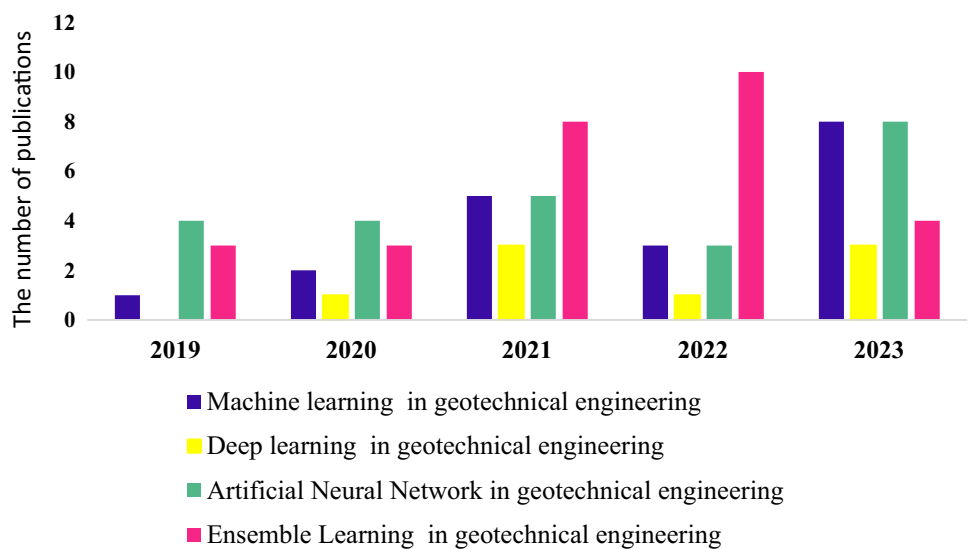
The number of publications

12
10
8
6
4
2
0

2019
2020
2021
2022
2023

Machine learning in geotechnical engineering
Deep learning in geotechnical engineering
Artificial Neural Network in geotechnical engineering
Ensemble Learning in geotechnical engineering